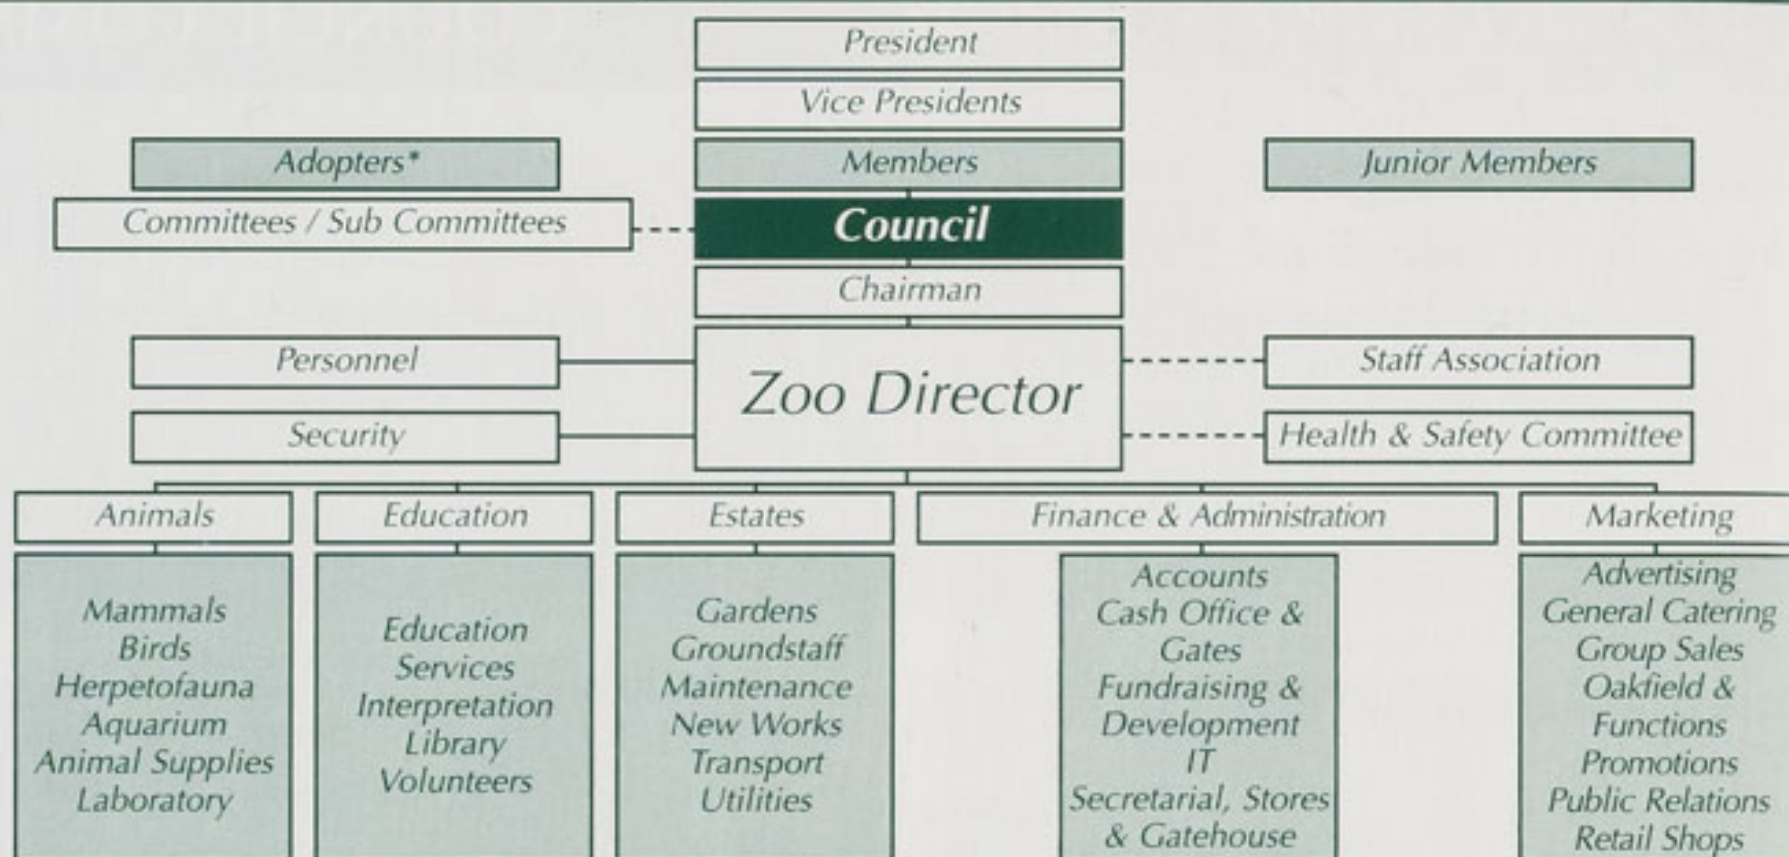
President

Vice Presidents

Adopters*

Members

Junior Members

Committees / Sub Committees

Council

Chairman

Personnel

Zoo Director

Staff Association

Security

Health & Safety Committee

Animals

Mammals
Birds
Herpetofauna
Aquarium
Animal Supplies
Laboratory

Education

Education Services
Interpretation
Library
Volunteers

Estates

Gardens
Groundstaff
Maintenance
New Works
Transport
Utilities

Finance & Administration

Accounts
Cash Office & Gates
Fundraising & Development
IT
Secretarial, Stores & Gatehouse

Marketing

Advertising
General Catering
Group Sales
Oakfield & Functions
Promotions
Public Relations
Retail Shops